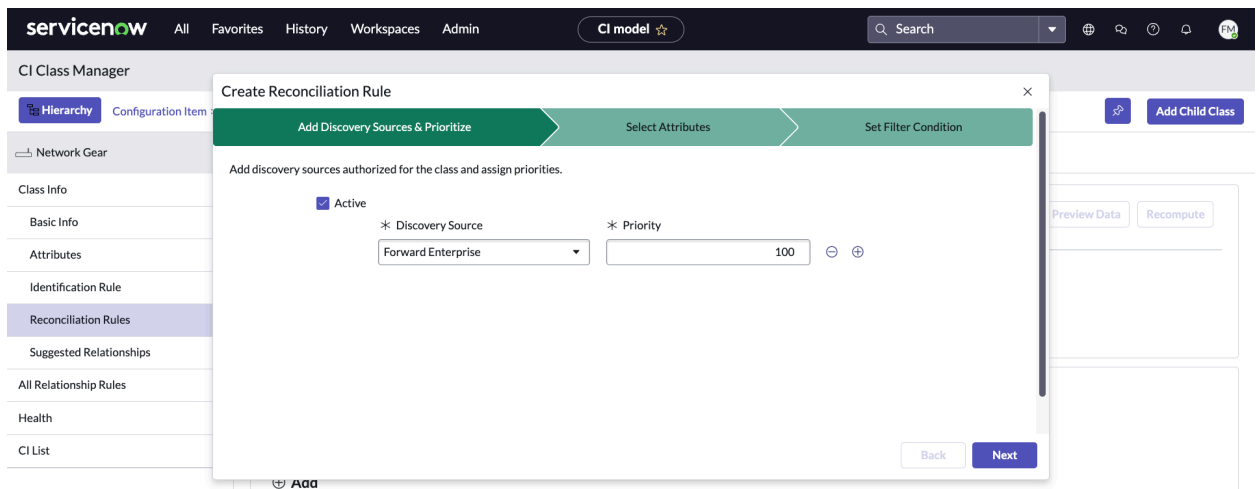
servicenow All Favorites History Workspaces Admin CI model ☆ Search FM

CI Class Manager

Hierarchy Configuration Item

Add Child Class

Network Gear

Class Info
Basic Info
Attributes
Identification Rule
Reconciliation Rules
Suggested Relationships
All Relationship Rules
Health
CI List

Preview Data Recompute

Add

Create Reconciliation Rule

Add Discovery Sources & Prioritize
Select Attributes
Set Filter Condition

Add discovery sources authorized for the class and assign priorities.

Active

* Discovery Source
* Priority

Forward Enterprise
100

Back Next